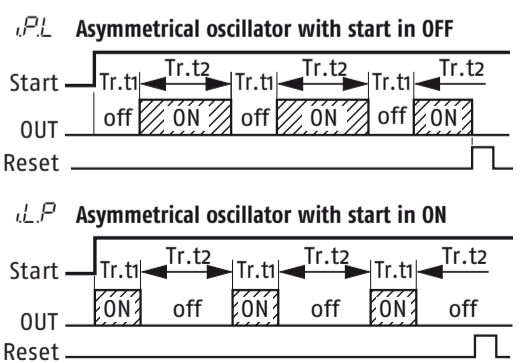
i.P.L Asymmetrical oscillator with start in OFF

Start
Tr.t1 Tr.t2 Tr.t1 Tr.t2 Tr.t1 Tr.t2
off ON off ON off ON
OUT
Reset

i.L.P Asymmetrical oscillator with start in ON

Start
Tr.t1 Tr.t2 Tr.t1 Tr.t2 Tr.t1 Tr.t2
ON off ON off ON off
OUT
Reset